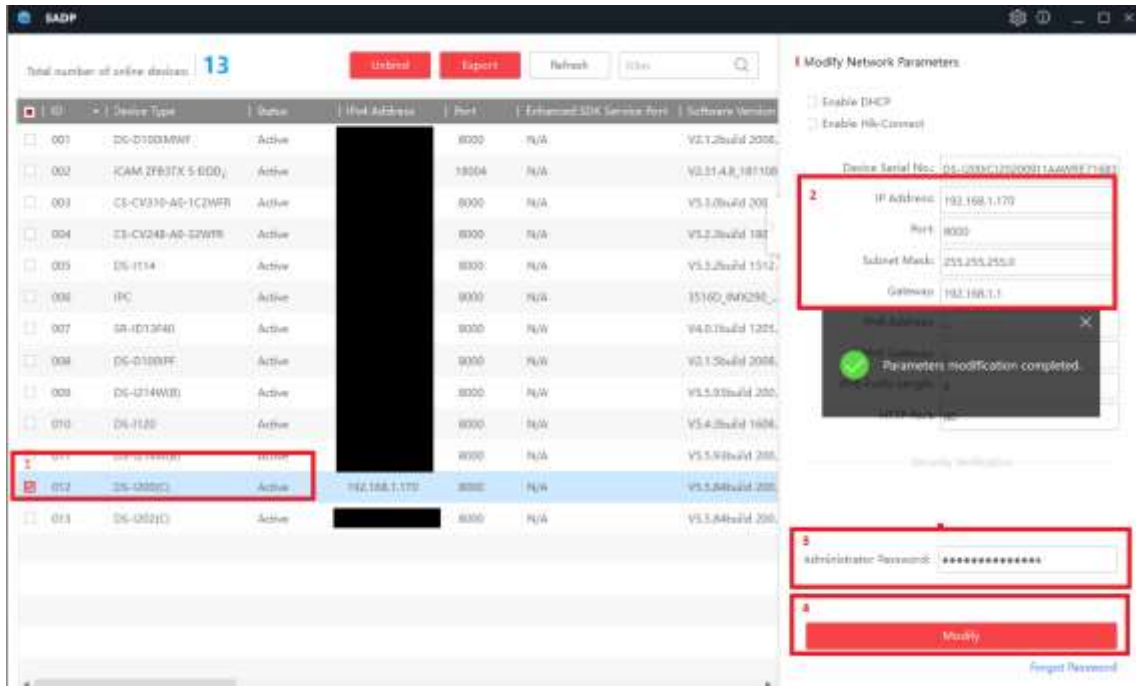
SADP

Total number of online devices: 13

Unbind Export Refresh Filter

| ID | Device Type | Status | IPv4 Address | Port | Enhanced SDK Service Port | Software Version |
|---|---|---|---|---|---|---|
| 001 | DS-D100IMWF | Active | | 8000 | N/A | V2.1.2build 2008.. |
| 002 | ICAM 2F83TX S EDD | Active | | 18004 | N/A | V2.31.4.8_181108 |
| 003 | CS-CV310-A0-1C2WFR | Active | | 8000 | N/A | V5.3.0build 200.. |
| 004 | CS-CV248-A0-32WFR | Active | | 8000 | N/A | V5.2.3build 180.. |
| 005 | DS-I114 | Active | | 8000 | N/A | V5.3.2build 1512.. |
| 006 | IPC | Active | | 8000 | N/A | 3516D_IMX290_.. |
| 007 | SR-ID13F40 | Active | | 8000 | N/A | V4.0.1build 1205.. |
| 008 | DS-D100IPF | Active | | 8000 | N/A | V2.1.5build 2008.. |
| 009 | DS-I214W(B) | Active | | 8000 | N/A | V5.5.93build 200.. |
| 010 | DS-I120 | Active | | 8000 | N/A | V5.4.3build 1606.. |
| 011 | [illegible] | Active | | 8000 | N/A | V5.5.93build 200.. |
| 012 | DS-I200(C) | Active | 192.168.1.170 | 8000 | N/A | V5.5.84build 200.. |
| 013 | DS-I202(C) | Active | | 8000 | N/A | V5.5.84build 200.. |

1

Modify Network Parameters

Enable DHCP
Enable Hik-Connect

Device Serial No.: DS-I200(C)20200911AAWRF71681

2
IP Address: 192.168.1.170
Port: 8000
Subnet Mask: 255.255.255.0
Gateway: 192.168.1.1

IPv6 Address:
Parameters modification completed.
HTTP Port: 80

Security Verification

3
Administrator Password: •••••••••••••••

4
Modify

Forgot Password